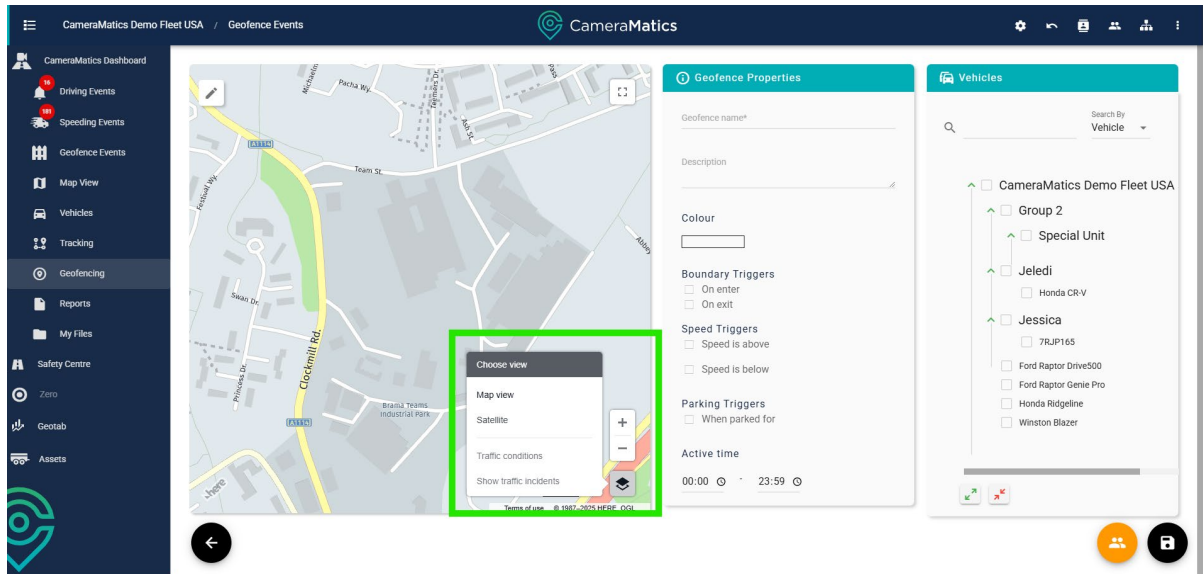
CameraMatics Demo Fleet USA / Geofence Events

CameraMatics

CameraMatics Dashboard
16
Driving Events
181
Speeding Events
Geofence Events
Map View
Vehicles
Tracking
Geofencing
Reports
My Files
Safety Centre
Zero
Geotab
Assets

Pacha Wy.
Team St.
A1114
Festival Wy.
Swan Dr.
Clockmill Rd.
Princess Dr.
Brama Teams Industrial Park
A1114
Abbey

Choose view
Map view
Satellite
Traffic conditions
Show traffic incidents
+
−
Terms of use © 1987–2025 HERE, OGL

Geofence Properties
Geofence name*
Description
Colour
Boundary Triggers
On enter
On exit
Speed Triggers
Speed is above
Speed is below
Parking Triggers
When parked for
Active time
00:00 - 23:59

Vehicles
Search By
Vehicle
CameraMatics Demo Fleet USA
Group 2
Special Unit
Jeledi
Honda CR-V
Jessica
7RJP165
Ford Raptor Drive500
Ford Raptor Genie Pro
Honda Ridgeline
Winston Blazer